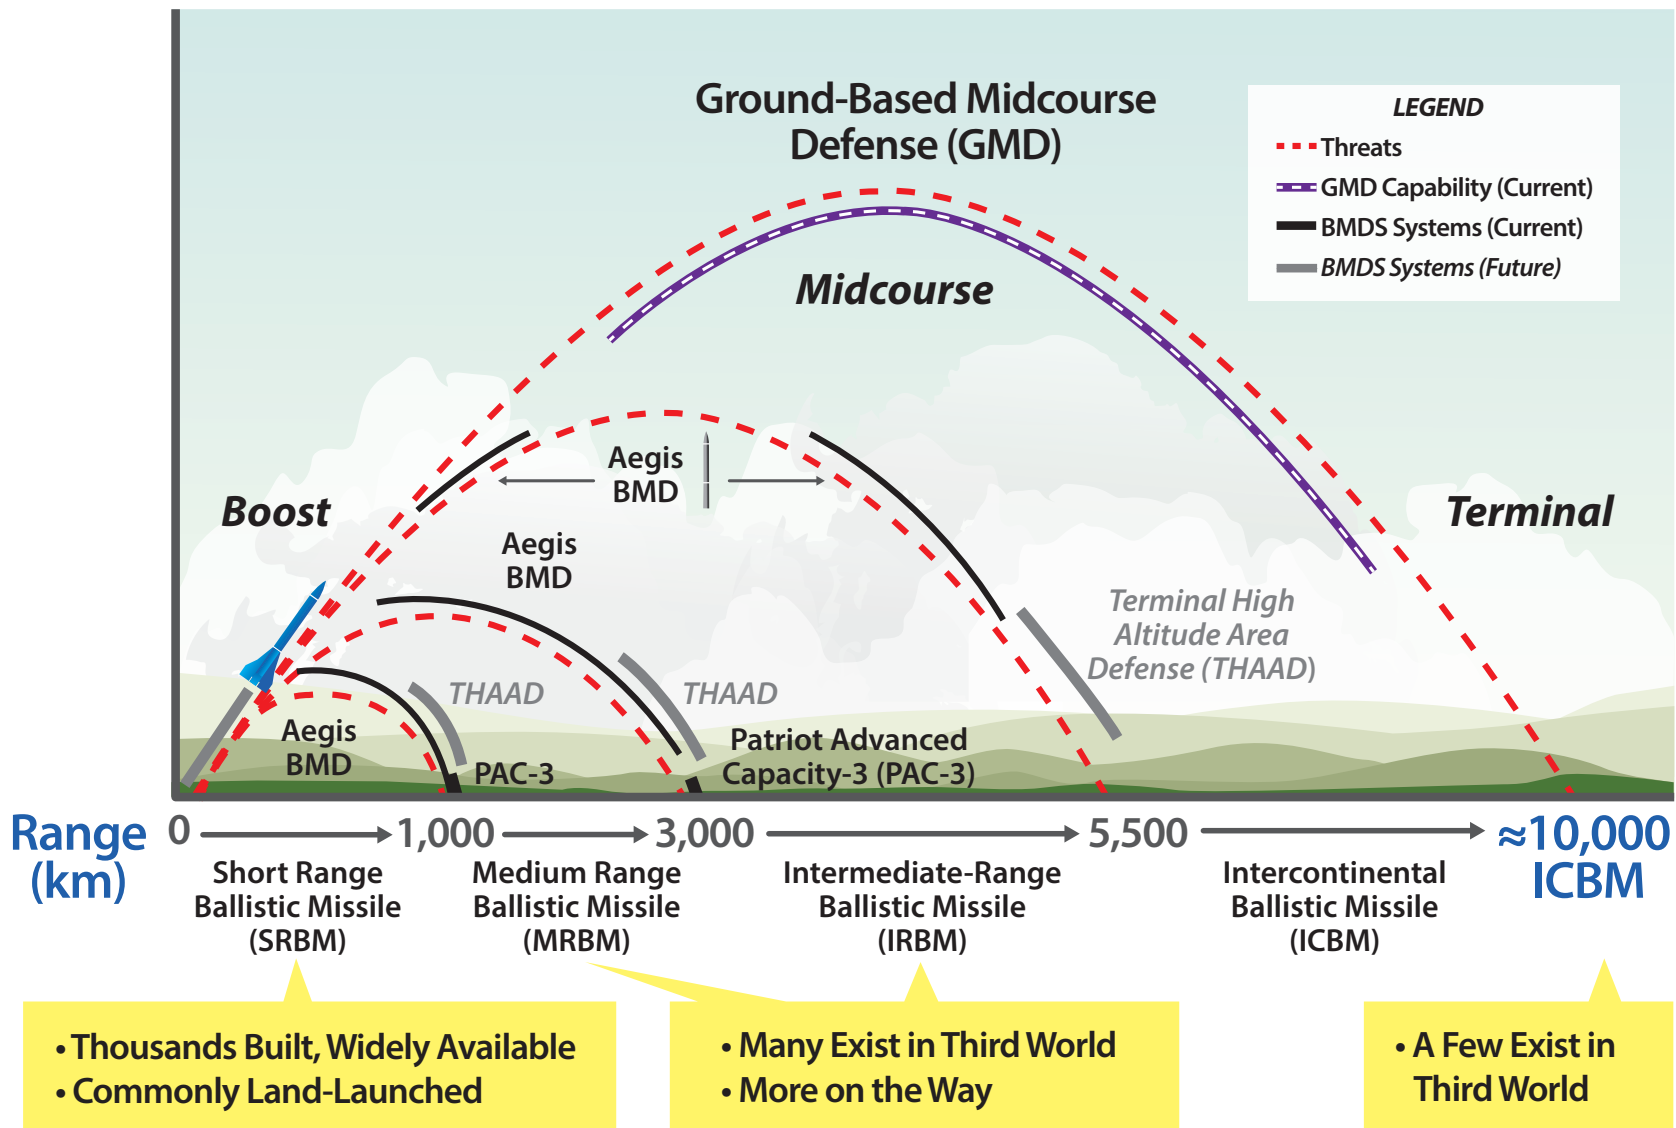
Ground-Based Midcourse Defense (GMD)

LEGEND
Threats
GMD Capability (Current)
BMDS Systems (Current)
BMDS Systems (Future)

Midcourse

Boost

Terminal

Aegis BMD

Aegis BMD

Terminal High Altitude Area Defense (THAAD)

THAAD

THAAD

Aegis BMD

PAC-3

Patriot Advanced Capacity-3 (PAC-3)

Range (km)

0 → 1,000 → 3,000 → 5,500 → ≈10,000 ICBM

Short Range Ballistic Missile (SRBM)

Medium Range Ballistic Missile (MRBM)

Intermediate-Range Ballistic Missile (IRBM)

Intercontinental Ballistic Missile (ICBM)

• Thousands Built, Widely Available
• Commonly Land-Launched

• Many Exist in Third World
• More on the Way

• A Few Exist in Third World